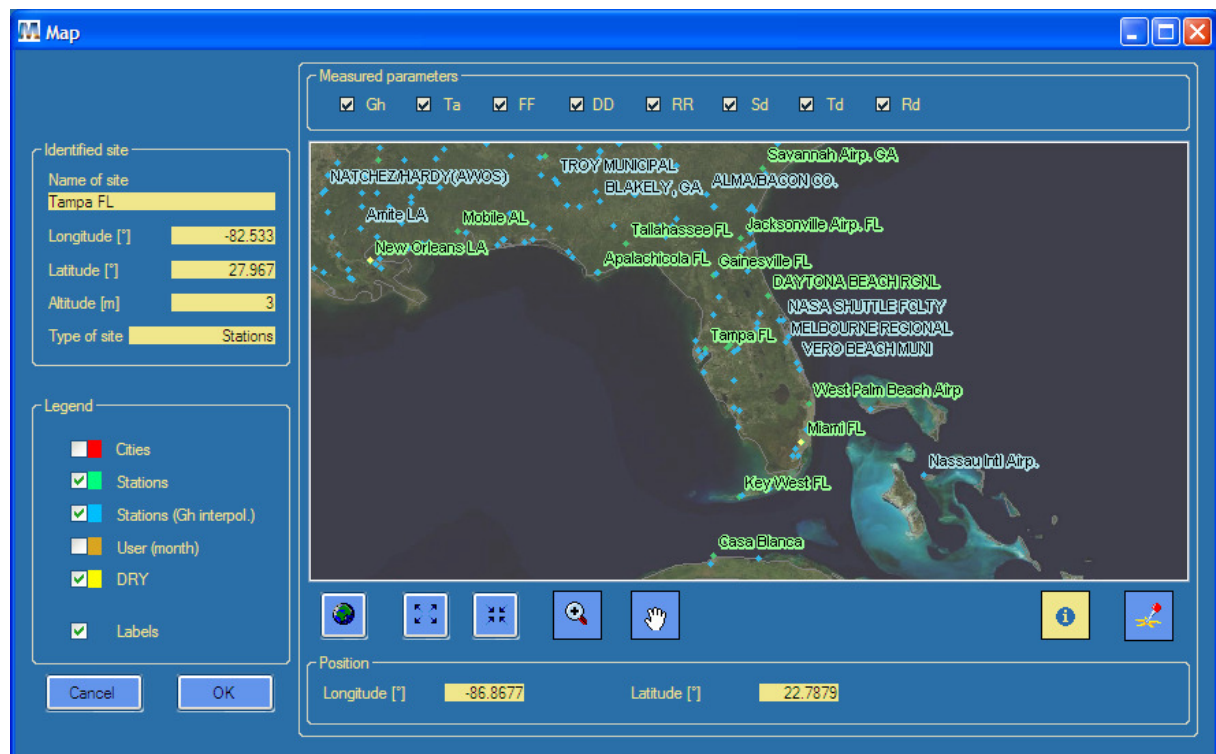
Map

Identified site
Name of site
Tampa FL
Longitude [°] -82.533
Latitude [°] 27.967
Altitude [m] 3
Type of site Stations

Legend
Cities
Stations
Stations (Gh interpol.)
User (month)
DRY
Labels

Cancel
OK

Measured parameters
Gh
Ta
FF
DD
RR
Sd
Td
Rd

NATCHEZ/HARDY(AWOS)
TROY MUNICIPAL
Savannah Airp. GA
BLAKELY, GA
ALMA/BACON CO.
Amite LA
Mobile AL
Tallahassee FL
Jacksonville Airp. FL
New Orleans LA
Apalachicola FL
Gainesville FL
DAYTONA BEACH RGNL
NASA SHUTTLE FCLTY
MELBOURNE REGIONAL
Tampa FL
VERO BEACH MUNI
West Palm Beach Airp
Miami FL
Nassau Intl Airp.
Key West FL
Casa Blanca

Position
Longitude [°] -86.8677
Latitude [°] 22.7879